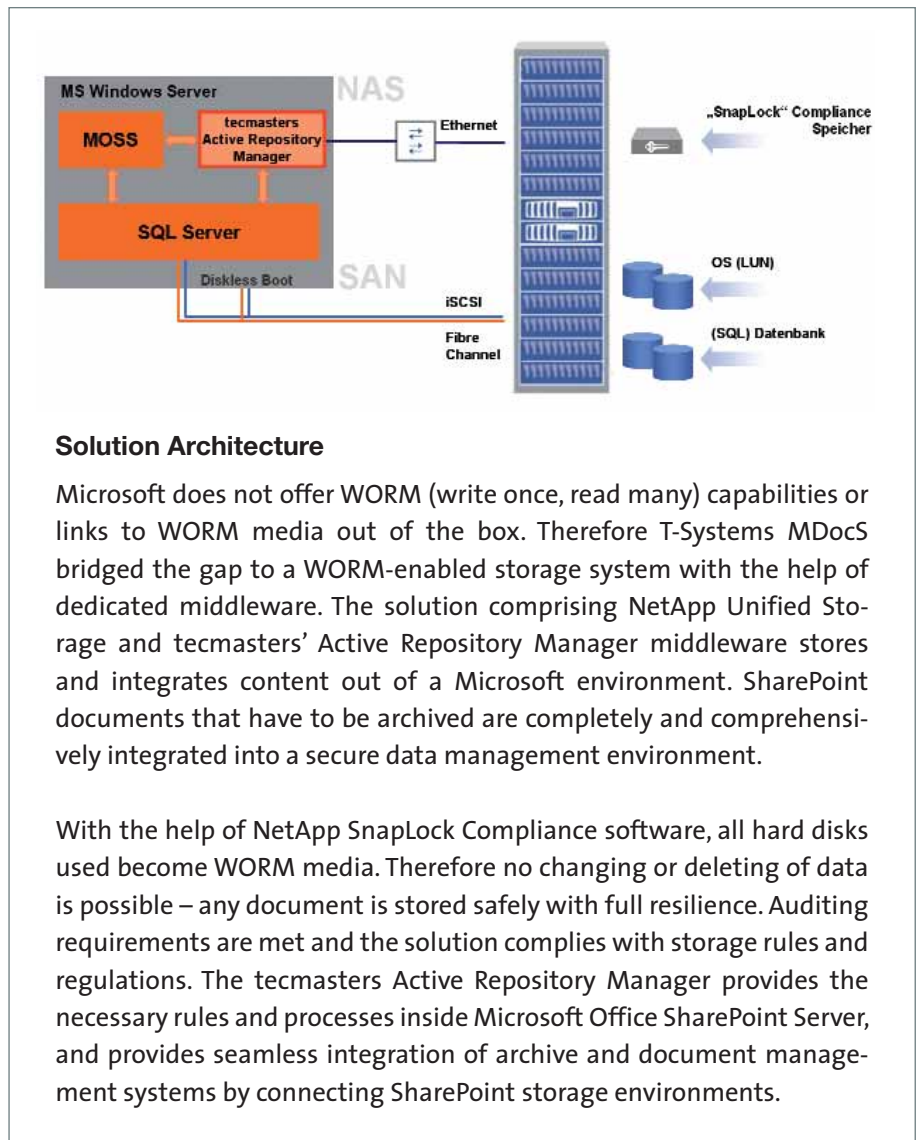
MS Windows Server

NAS

MOSS

tecmasters Active Repository Manager

Ethernet

„SnapLock" Compliance Speicher

SQL Server

Diskless Boot

SAN

iSCSI

OS (LUN)

Fibre Channel

(SQL) Datenbank

**Solution Architecture**

Microsoft does not offer WORM (write once, read many) capabilities or links to WORM media out of the box. Therefore T-Systems MDocS bridged the gap to a WORM-enabled storage system with the help of dedicated middleware. The solution comprising NetApp Unified Storage and tecmasters' Active Repository Manager middleware stores and integrates content out of a Microsoft environment. SharePoint documents that have to be archived are completely and comprehensively integrated into a secure data management environment.

With the help of NetApp SnapLock Compliance software, all hard disks used become WORM media. Therefore no changing or deleting of data is possible – any document is stored safely with full resilience. Auditing requirements are met and the solution complies with storage rules and regulations. The tecmasters Active Repository Manager provides the necessary rules and processes inside Microsoft Office SharePoint Server, and provides seamless integration of archive and document management systems by connecting SharePoint storage environments.